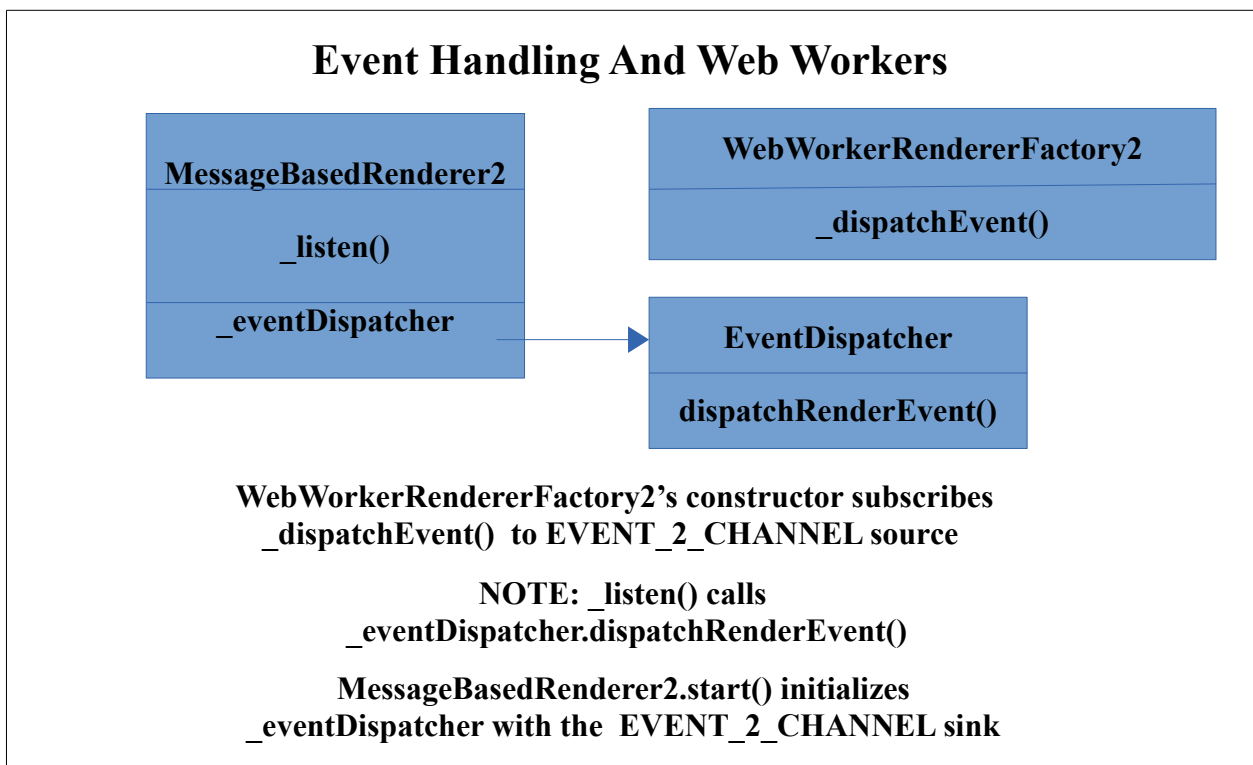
Event Handling And Web Workers

MessageBasedRenderer2

_listen()

_eventDispatcher

WebWorkerRendererFactory2

_dispatchEvent()

EventDispatcher

dispatchRenderEvent()

WebWorkerRendererFactory2's constructor subscribes _dispatchEvent() to EVENT_2_CHANNEL source

NOTE: _listen() calls _eventDispatcher.dispatchRenderEvent()

MessageBasedRenderer2.start() initializes _eventDispatcher with the EVENT_2_CHANNEL sink